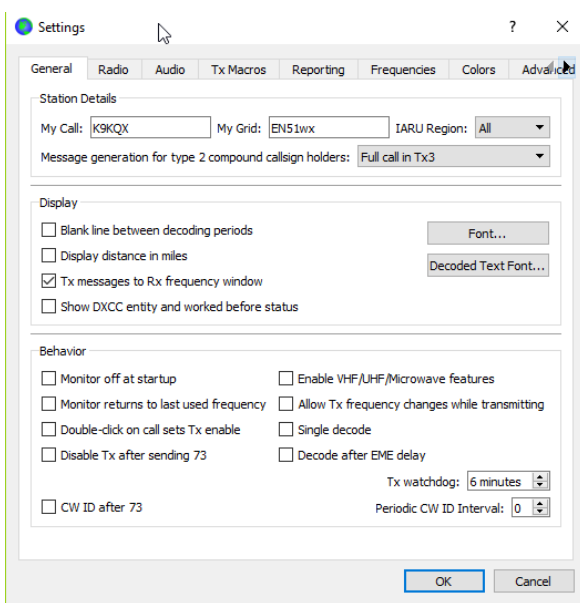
Settings ? X

General Radio Audio Tx Macros Reporting Frequencies Colors Advanced

Station Details

My Call: K9KQX My Grid: EN51wx IARU Region: All

Message generation for type 2 compound callsign holders: Full call in Tx3

Display

Blank line between decoding periods

Display distance in miles

Tx messages to Rx frequency window

Show DXCC entity and worked before status

Font...

Decoded Text Font...

Behavior

Monitor off at startup

Monitor returns to last used frequency

Double-click on call sets Tx enable

Disable Tx after sending 73

CW ID after 73

Enable VHF/UHF/Microwave features

Allow Tx frequency changes while transmitting

Single decode

Decode after EME delay

Tx watchdog: 6 minutes

Periodic CW ID Interval: 0

OK Cancel